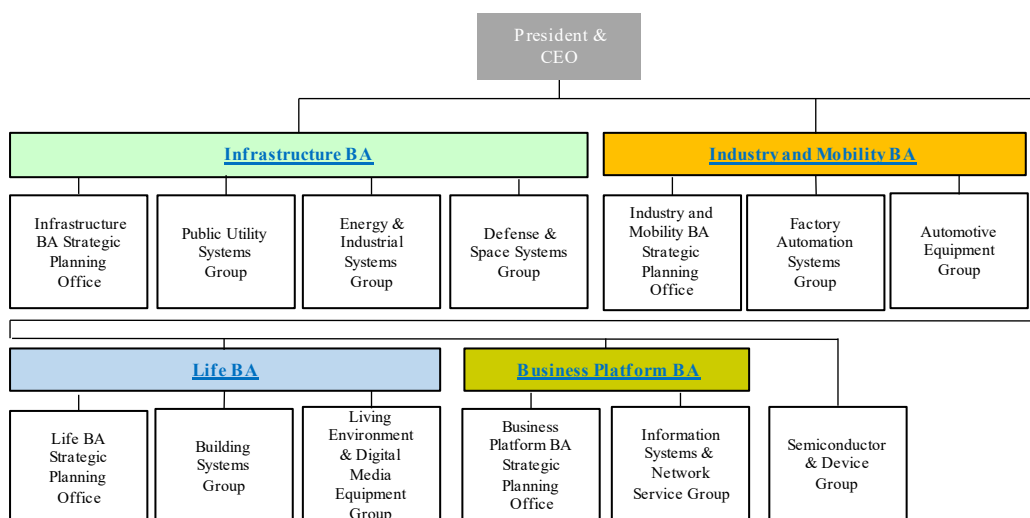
President & CEO

Infrastructure BA

Infrastructure BA Strategic Planning Office

Public Utility Systems Group

Energy & Industrial Systems Group

Defense & Space Systems Group

Industry and Mobility BA

Industry and Mobility BA Strategic Planning Office

Factory Automation Systems Group

Automotive Equipment Group

Life BA

Life BA Strategic Planning Office

Building Systems Group

Living Environment & Digital Media Equipment Group

Business Platform BA

Business Platform BA Strategic Planning Office

Information Systems & Network Service Group

Semiconductor & Device Group